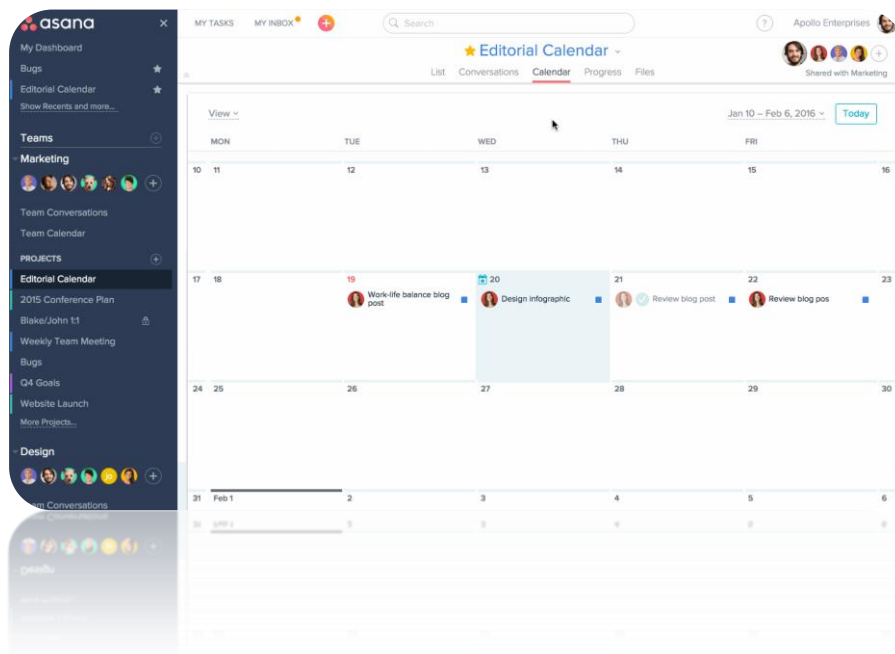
asana ×

My Dashboard
Bugs
Editorial Calendar
Show Recents and more...

Teams
Marketing

Team Conversations
Team Calendar

PROJECTS
Editorial Calendar
2015 Conference Plan
Blake/John 1:1
Weekly Team Meeting
Bugs
Q4 Goals
Website Launch
More Projects...

Design

Team Conversations

MY TASKS MY INBOX Search ? Apollo Enterprises

Editorial Calendar
List Conversations Calendar Progress Files
Shared with Marketing

View Jan 10 – Feb 6, 2016 Today

| | MON | TUE | WED | THU | FRI | |
|---|---|---|---|---|---|---|
| 10 | 11 | 12 | 13 | 14 | 15 | 16 |
| 17 | 18 | 19 Work-life balance blog post | 20 Design infographic | 21 Review blog post | 22 Review blog pos | 23 |
| 24 | 25 | 26 | 27 | 28 | 29 | 30 |
| 31 | Feb 1 | 2 | 3 | 4 | 5 | 6 |